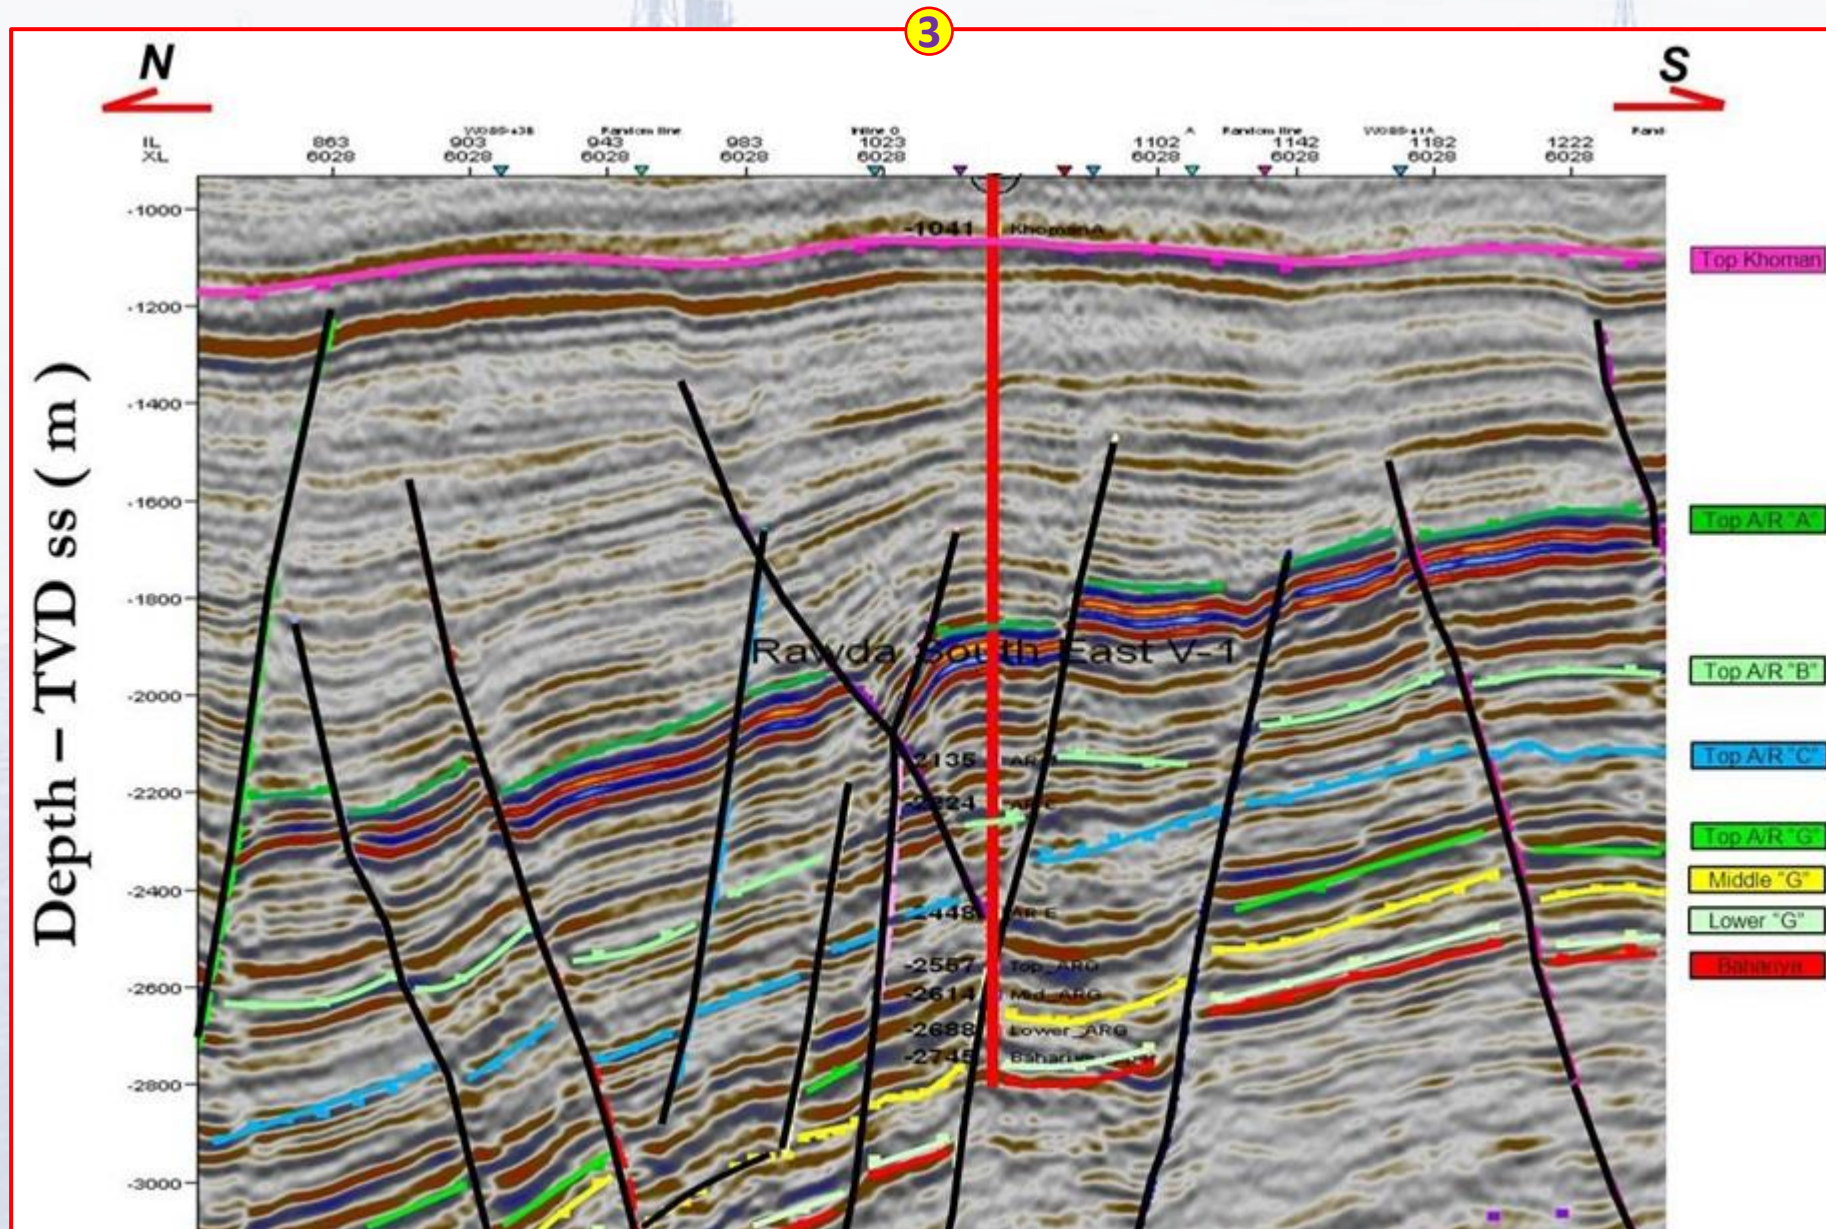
3

N

S

IL
XL

863
6028

WD89+38
903
6028

Random line
943
6028

983
6028

Inline 0
1023
6028

1102
6028

A

Random line
1142
6028

WD89+1A
1182
6028

1222
6028

Rand

Depth – TVD ss ( m )

-1000
-1200
-1400
-1600
-1800
-2000
-2200
-2400
-2600
-2800
-3000

-1041 KhomanA

Rawda South East V-1

-2135 ARA
-2224 AR C
-2448 AR E
-2557 Top_ARG
-2614 Mid_ARG
-2688 Lower_ARG
-2745 Bahariya

Top Khoman
Top A/R "A"
Top A/R "B"
Top A/R "C"
Top A/R "G"
Middle "G"
Lower "G"
Bahariya